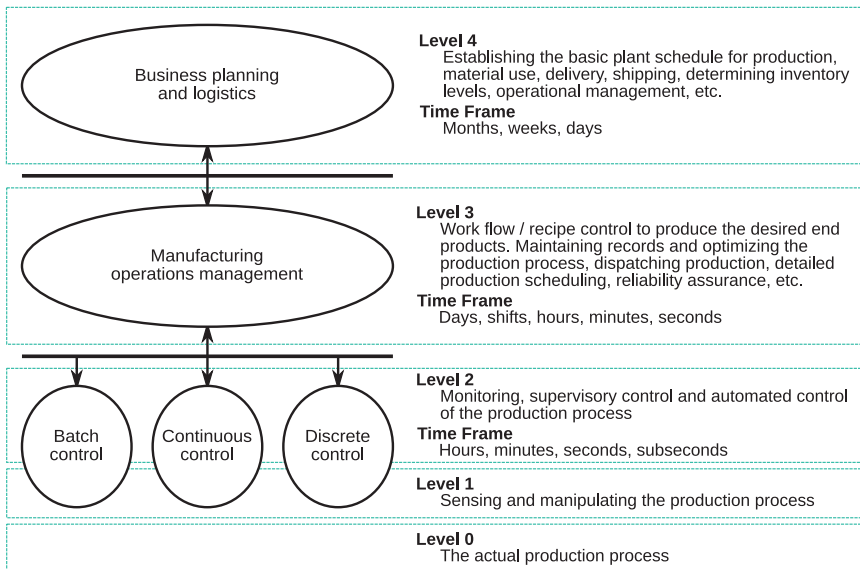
Business planning and logistics

Level 4
Establishing the basic plant schedule for production, material use, delivery, shipping, determining inventory levels, operational management, etc.
Time Frame
Months, weeks, days

Manufacturing operations management

Level 3
Work flow / recipe control to produce the desired end products. Maintaining records and optimizing the production process, dispatching production, detailed production scheduling, reliability assurance, etc.
Time Frame
Days, shifts, hours, minutes, seconds

Batch control

Continuous control

Discrete control

Level 2
Monitoring, supervisory control and automated control of the production process
Time Frame
Hours, minutes, seconds, subseconds

Level 1
Sensing and manipulating the production process

Level 0
The actual production process